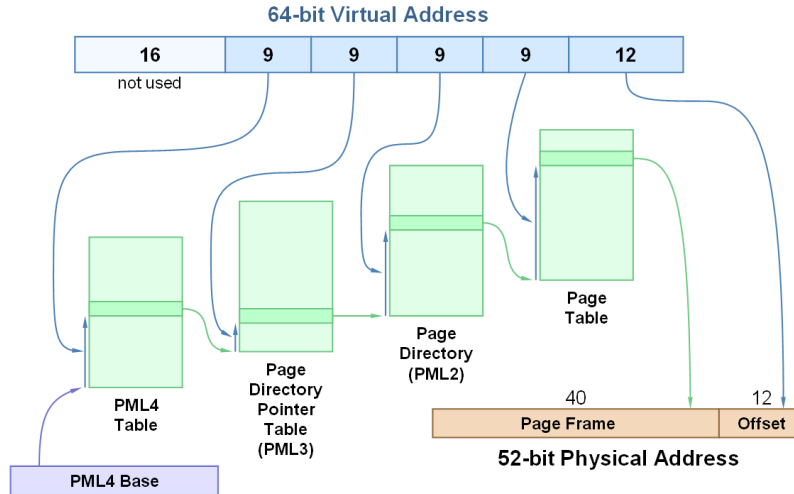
64-bit Virtual Address

| 16 | 9 | 9 | 9 | 9 | 12 |
|---|---|---|---|---|---|

not used

PML4 Table

Page Directory Pointer Table (PML3)

Page Directory (PML2)

Page Table

PML4 Base

40

12

| Page Frame | Offset |
|---|---|

52-bit Physical Address